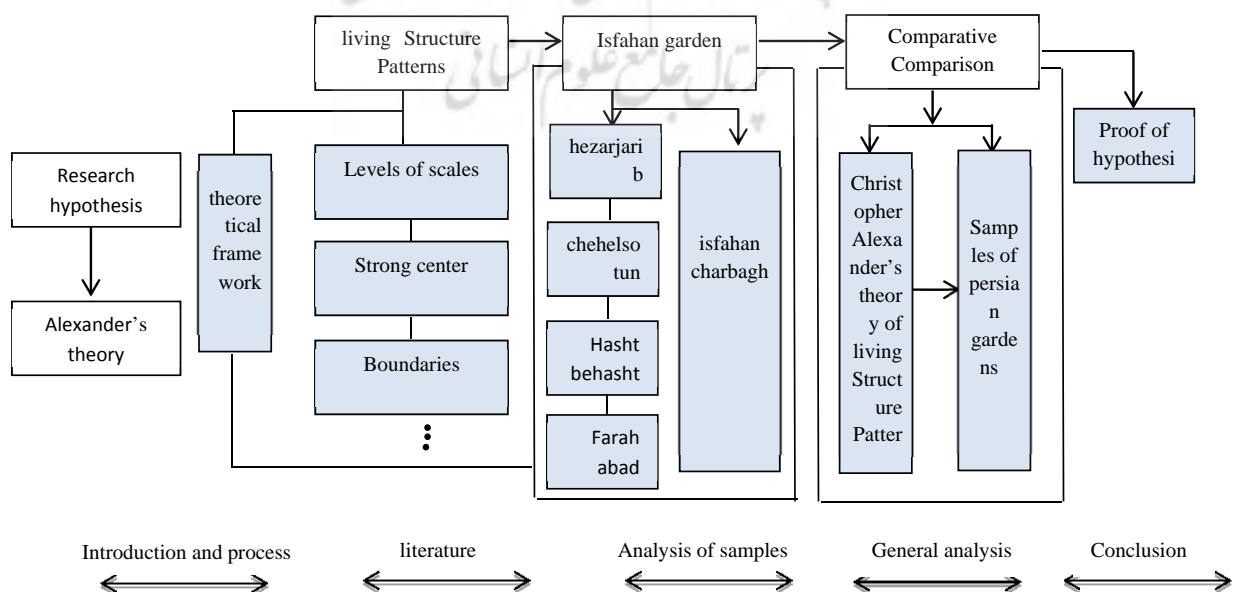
living Structure Patterns

Isfahan garden

Comparative Comparison

Proof of hypothesi

Research hypothesis

Alexander's theory

theoretical frame work

Levels of scales

Strong center

Boundaries

⋮

hezarjarib

chehelsotun

Hasht behasht

Farah abad

isfahan charbagh

Christopher Alexander's theory of living Structure Patter

Samples of persian gardens

Introduction and process

literature

Analysis of samples

General analysis

Conclusion